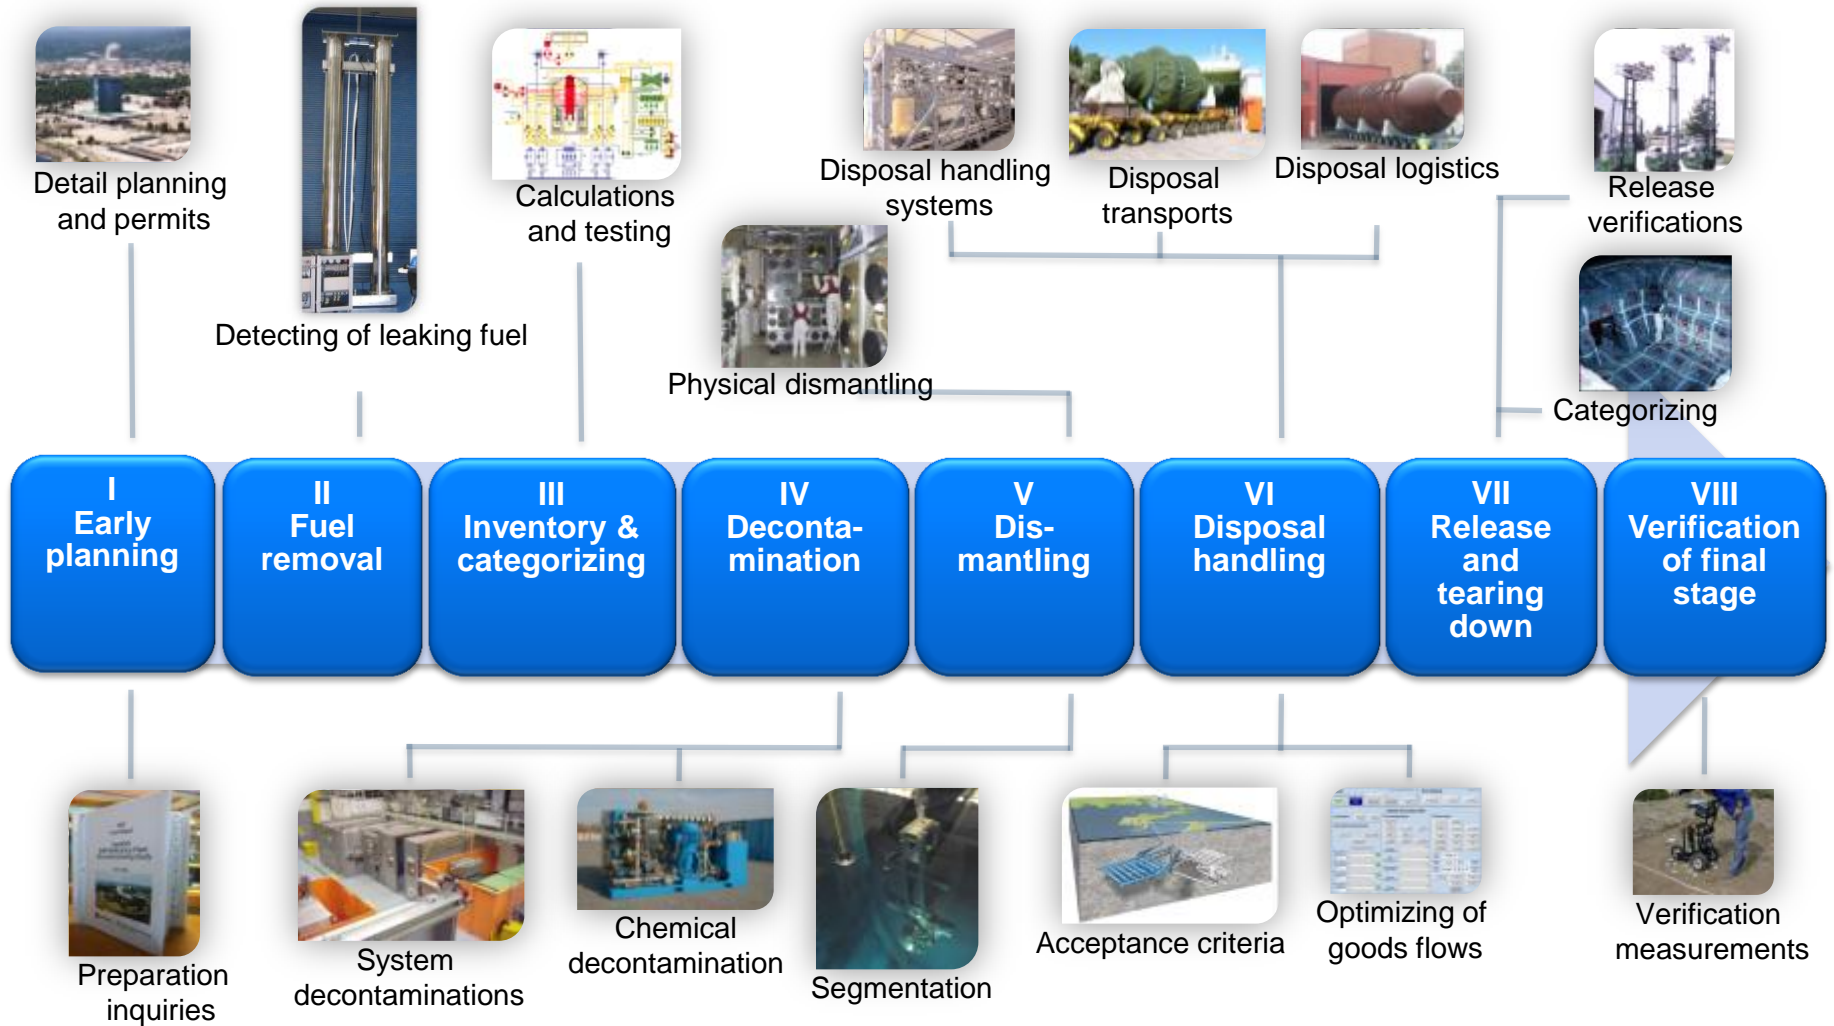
Detail planning and permits

Detecting of leaking fuel

Calculations and testing

Physical dismantling

Disposal handling systems

Disposal transports

Disposal logistics

Release verifications

Categorizing

I
Early planning

II
Fuel removal

III
Inventory & categorizing

IV
Decontamination

V
Dismantling

VI
Disposal handling

VII
Release and tearing down

VIII
Verification of final stage

Preparation inquiries

System decontaminations

Chemical decontamination

Segmentation

Acceptance criteria

Optimizing of goods flows

Verification measurements